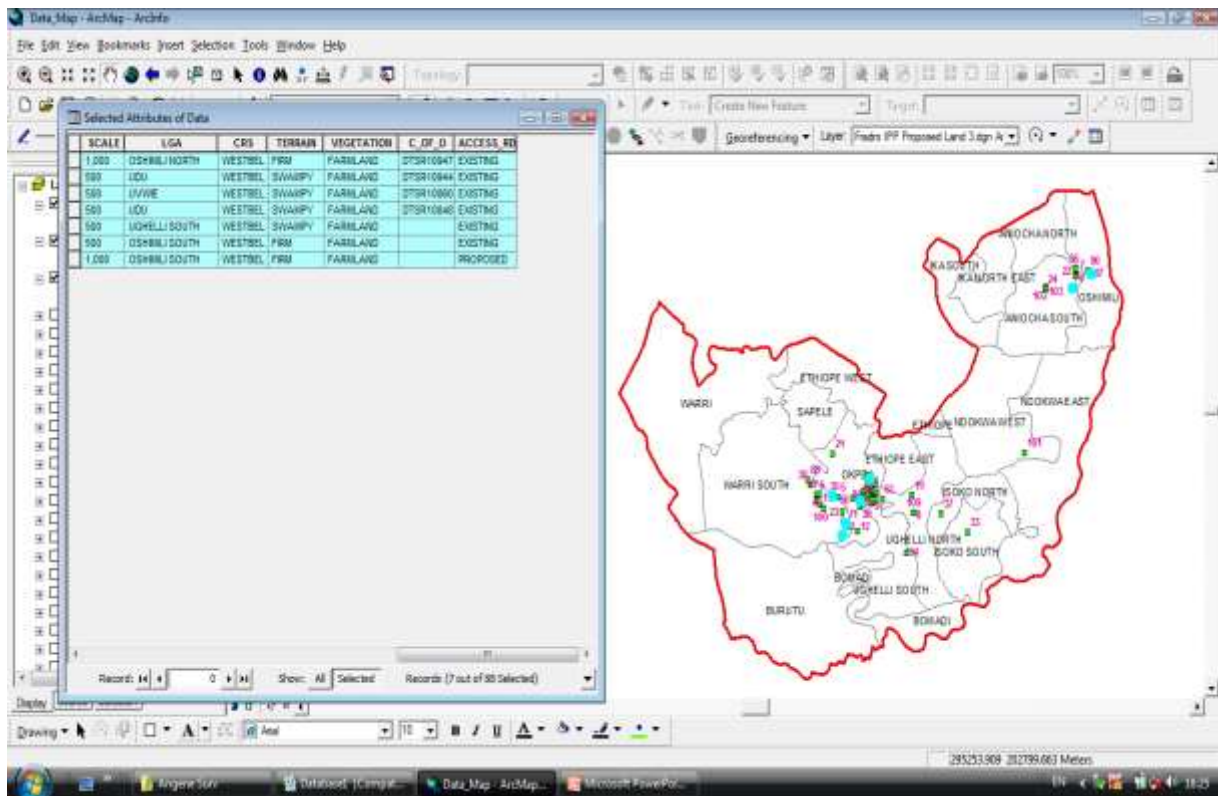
Data_Map - ArcMap - ArcInfo

File Edit View Bookmarks Insert Selection Tools Window Help

Topology

Task: Create New Feature

Target:

Georeferencing ▾ Layer: Fredrs IPP Proposed Land 3.dgn A

Selected Attributes of Data

| SCALE | LGA | CRS | TERRAIN | VEGETATION | C_OF_O | ACCESS_RD |
|---|---|---|---|---|---|---|
| 1,000 | OSHIMILI NORTH | WESTBEL | FIRM | FARMLAND | DTSR10947 | EXISTING |
| 500 | UDU | WESTBEL | SWAMPY | FARMLAND | DTSR10944 | EXISTING |
| 500 | UVWIE | WESTBEL | SWAMPY | FARMLAND | DTSR10860 | EXISTING |
| 500 | UDU | WESTBEL | SWAMPY | FARMLAND | DTSR10848 | EXISTING |
| 500 | UGHELLI SOUTH | WESTBEL | SWAMPY | FARMLAND | | EXISTING |
| 500 | OSHIMILI SOUTH | WESTBEL | FIRM | FARMLAND | | EXISTING |
| 1,000 | OSHIMILI SOUTH | WESTBEL | FIRM | FARMLAND | | PROPOSED |

Record: 0 Show: All Selected Records (7 out of 88 Selected)

ANIOCHA NORTH
IKA SOUTH
IKA NORTH EAST
OSHIMILI
ANIOCHA SOUTH
ETHIOPE WEST
WARRI
SAPELE
NDOKWA EAST
ETHIOPE
NDOKWA WEST
ETHIOPE EAST
OKPE
WARRI SOUTH
ISOKO NORTH
UGHELLI NORTH
ISOKO SOUTH
BOMADI
UGHELLI SOUTH
BURUTU
BOMADI

Display

Drawing ▾ Arial 10 B I U

295253.909 202799.063 Meters

Angere Sov Database1 (Compat... Data_Map - ArcMap... Microsoft PowerPoi...

EN 18:25